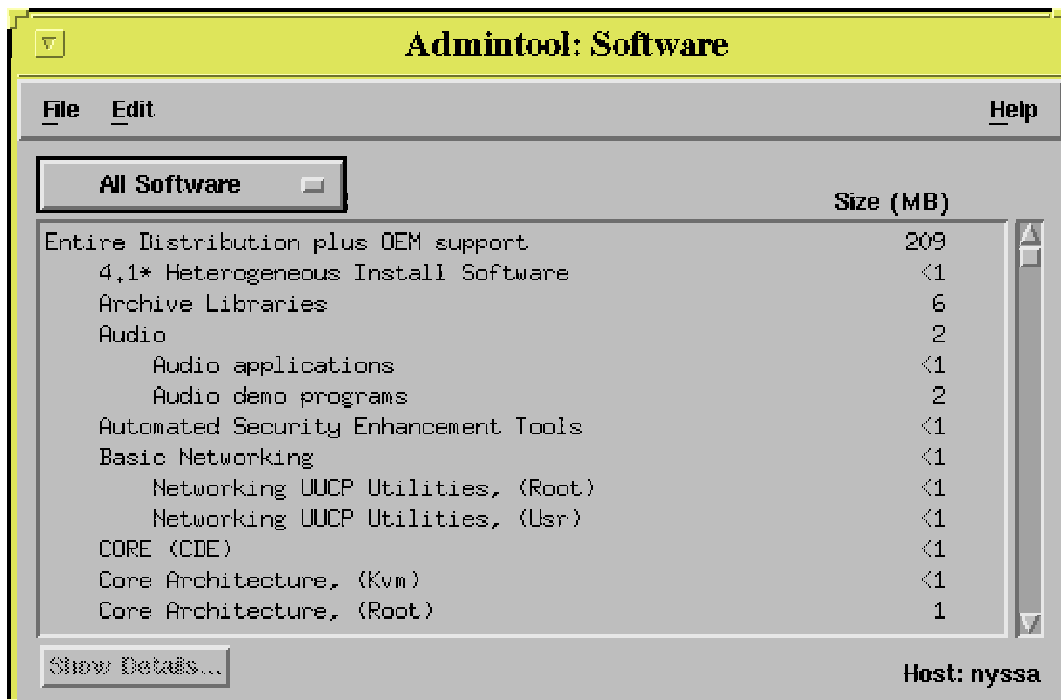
Admintool: Software

File Edit Help

All Software

Size (MB)

| | |
|---|---|
| Entire Distribution plus OEM support | 209 |
| 4.1* Heterogeneous Install Software | <1 |
| Archive Libraries | 6 |
| Audio | 2 |
| Audio applications | <1 |
| Audio demo programs | 2 |
| Automated Security Enhancement Tools | <1 |
| Basic Networking | <1 |
| Networking UUCP Utilities, (Root) | <1 |
| Networking UUCP Utilities, (Usr) | <1 |
| CORE (CDE) | <1 |
| Core Architecture, (Kvm) | <1 |
| Core Architecture, (Root) | 1 |

Show Details...

Host: nyssa